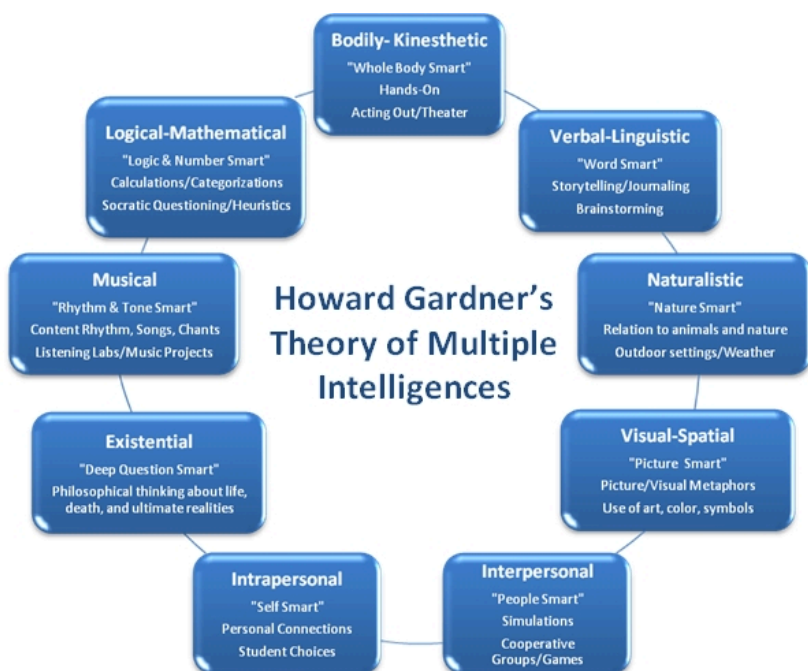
Bodily- Kinesthetic
"Whole Body Smart"
Hands-On
Acting Out/Theater

Verbal-Linguistic
"Word Smart"
Storytelling/Journaling
Brainstorming

Naturalistic
"Nature Smart"
Relation to animals and nature
Outdoor settings/Weather

Visual-Spatial
"Picture Smart"
Picture/Visual Metaphors
Use of art, color, symbols

Interpersonal
"People Smart"
Simulations
Cooperative Groups/Games

Intrapersonal
"Self Smart"
Personal Connections
Student Choices

Existential
"Deep Question Smart"
Philosophical thinking about life, death, and ultimate realities

Musical
"Rhythm & Tone Smart"
Content Rhythm, Songs, Chants
Listening Labs/Music Projects

Logical-Mathematical
"Logic & Number Smart"
Calculations/Categorizations
Socratic Questioning/Heuristics

Howard Gardner's Theory of Multiple Intelligences